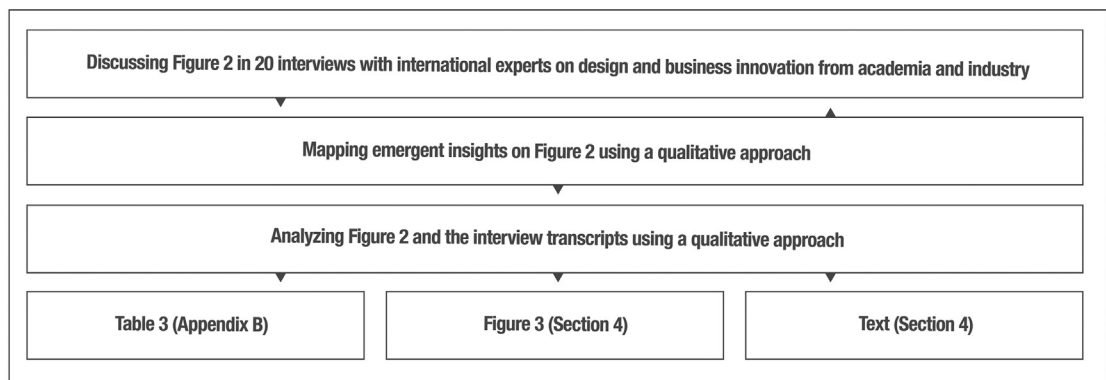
Discussing Figure 2 in 20 interviews with international experts on design and business innovation from academia and industry

Mapping emergent insights on Figure 2 using a qualitative approach

Analyzing Figure 2 and the interview transcripts using a qualitative approach

Table 3 (Appendix B)

Figure 3 (Section 4)

Text (Section 4)